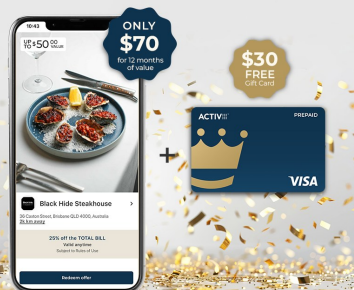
10:43

UP TO $50 OFF VALUE

ONLY $70 for 12 months of value

$30 FREE Gift Card

ACTIV

PREPAID

VISA

+

Black Hide Steakhouse

36 Caxton Street, Brisbane QLD 4000, Australia

25% off the TOTAL BILL

Valid anytime

Subject to Rules of Use

Redeem offer